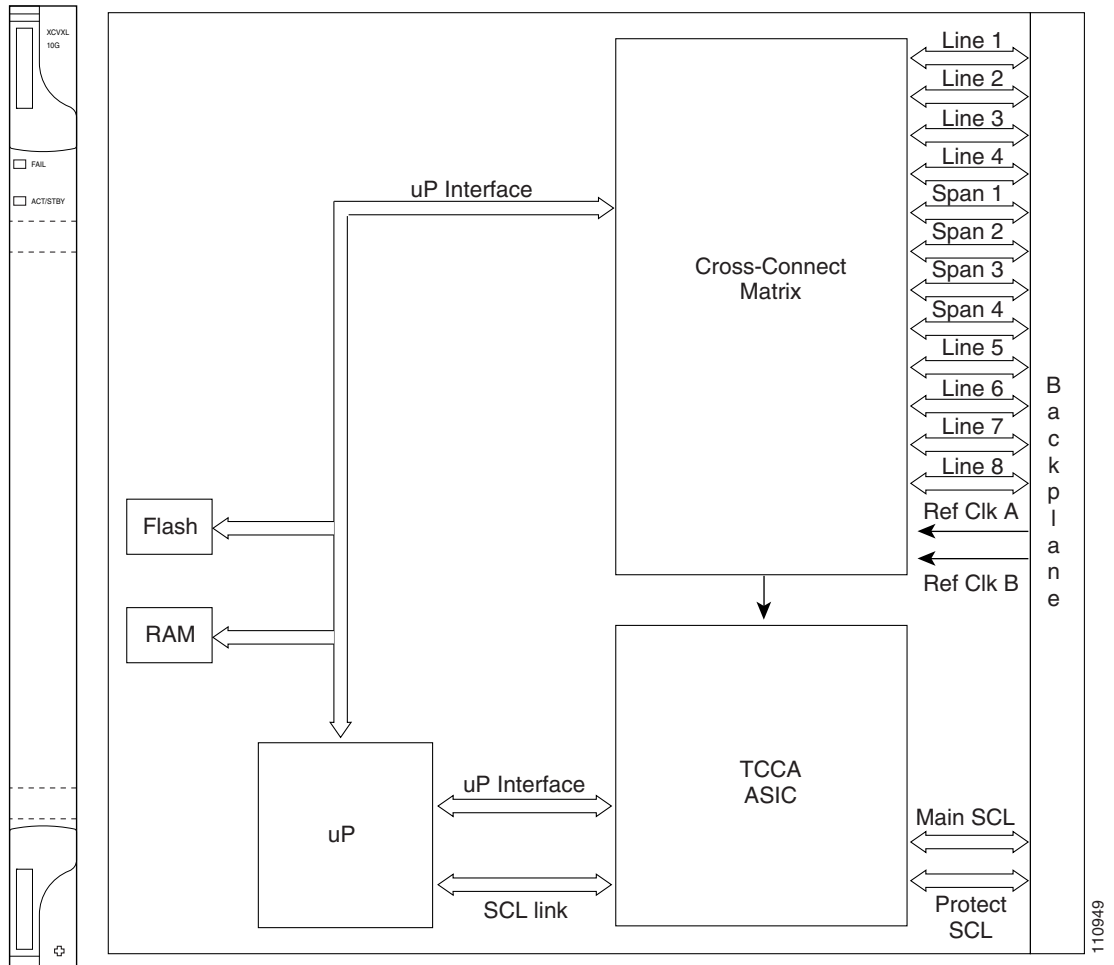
XCVXL
10G

FAIL

ACT/STBY

uP Interface

Cross-Connect
Matrix

Line 1
Line 2
Line 3
Line 4
Span 1
Span 2
Span 3
Span 4
Line 5
Line 6
Line 7
Line 8
Ref Clk A
Ref Clk B

B
a
c
k
p
l
a
n
e

Flash

RAM

uP

uP Interface

SCL link

TCCA
ASIC

Main SCL

Protect
SCL

110949